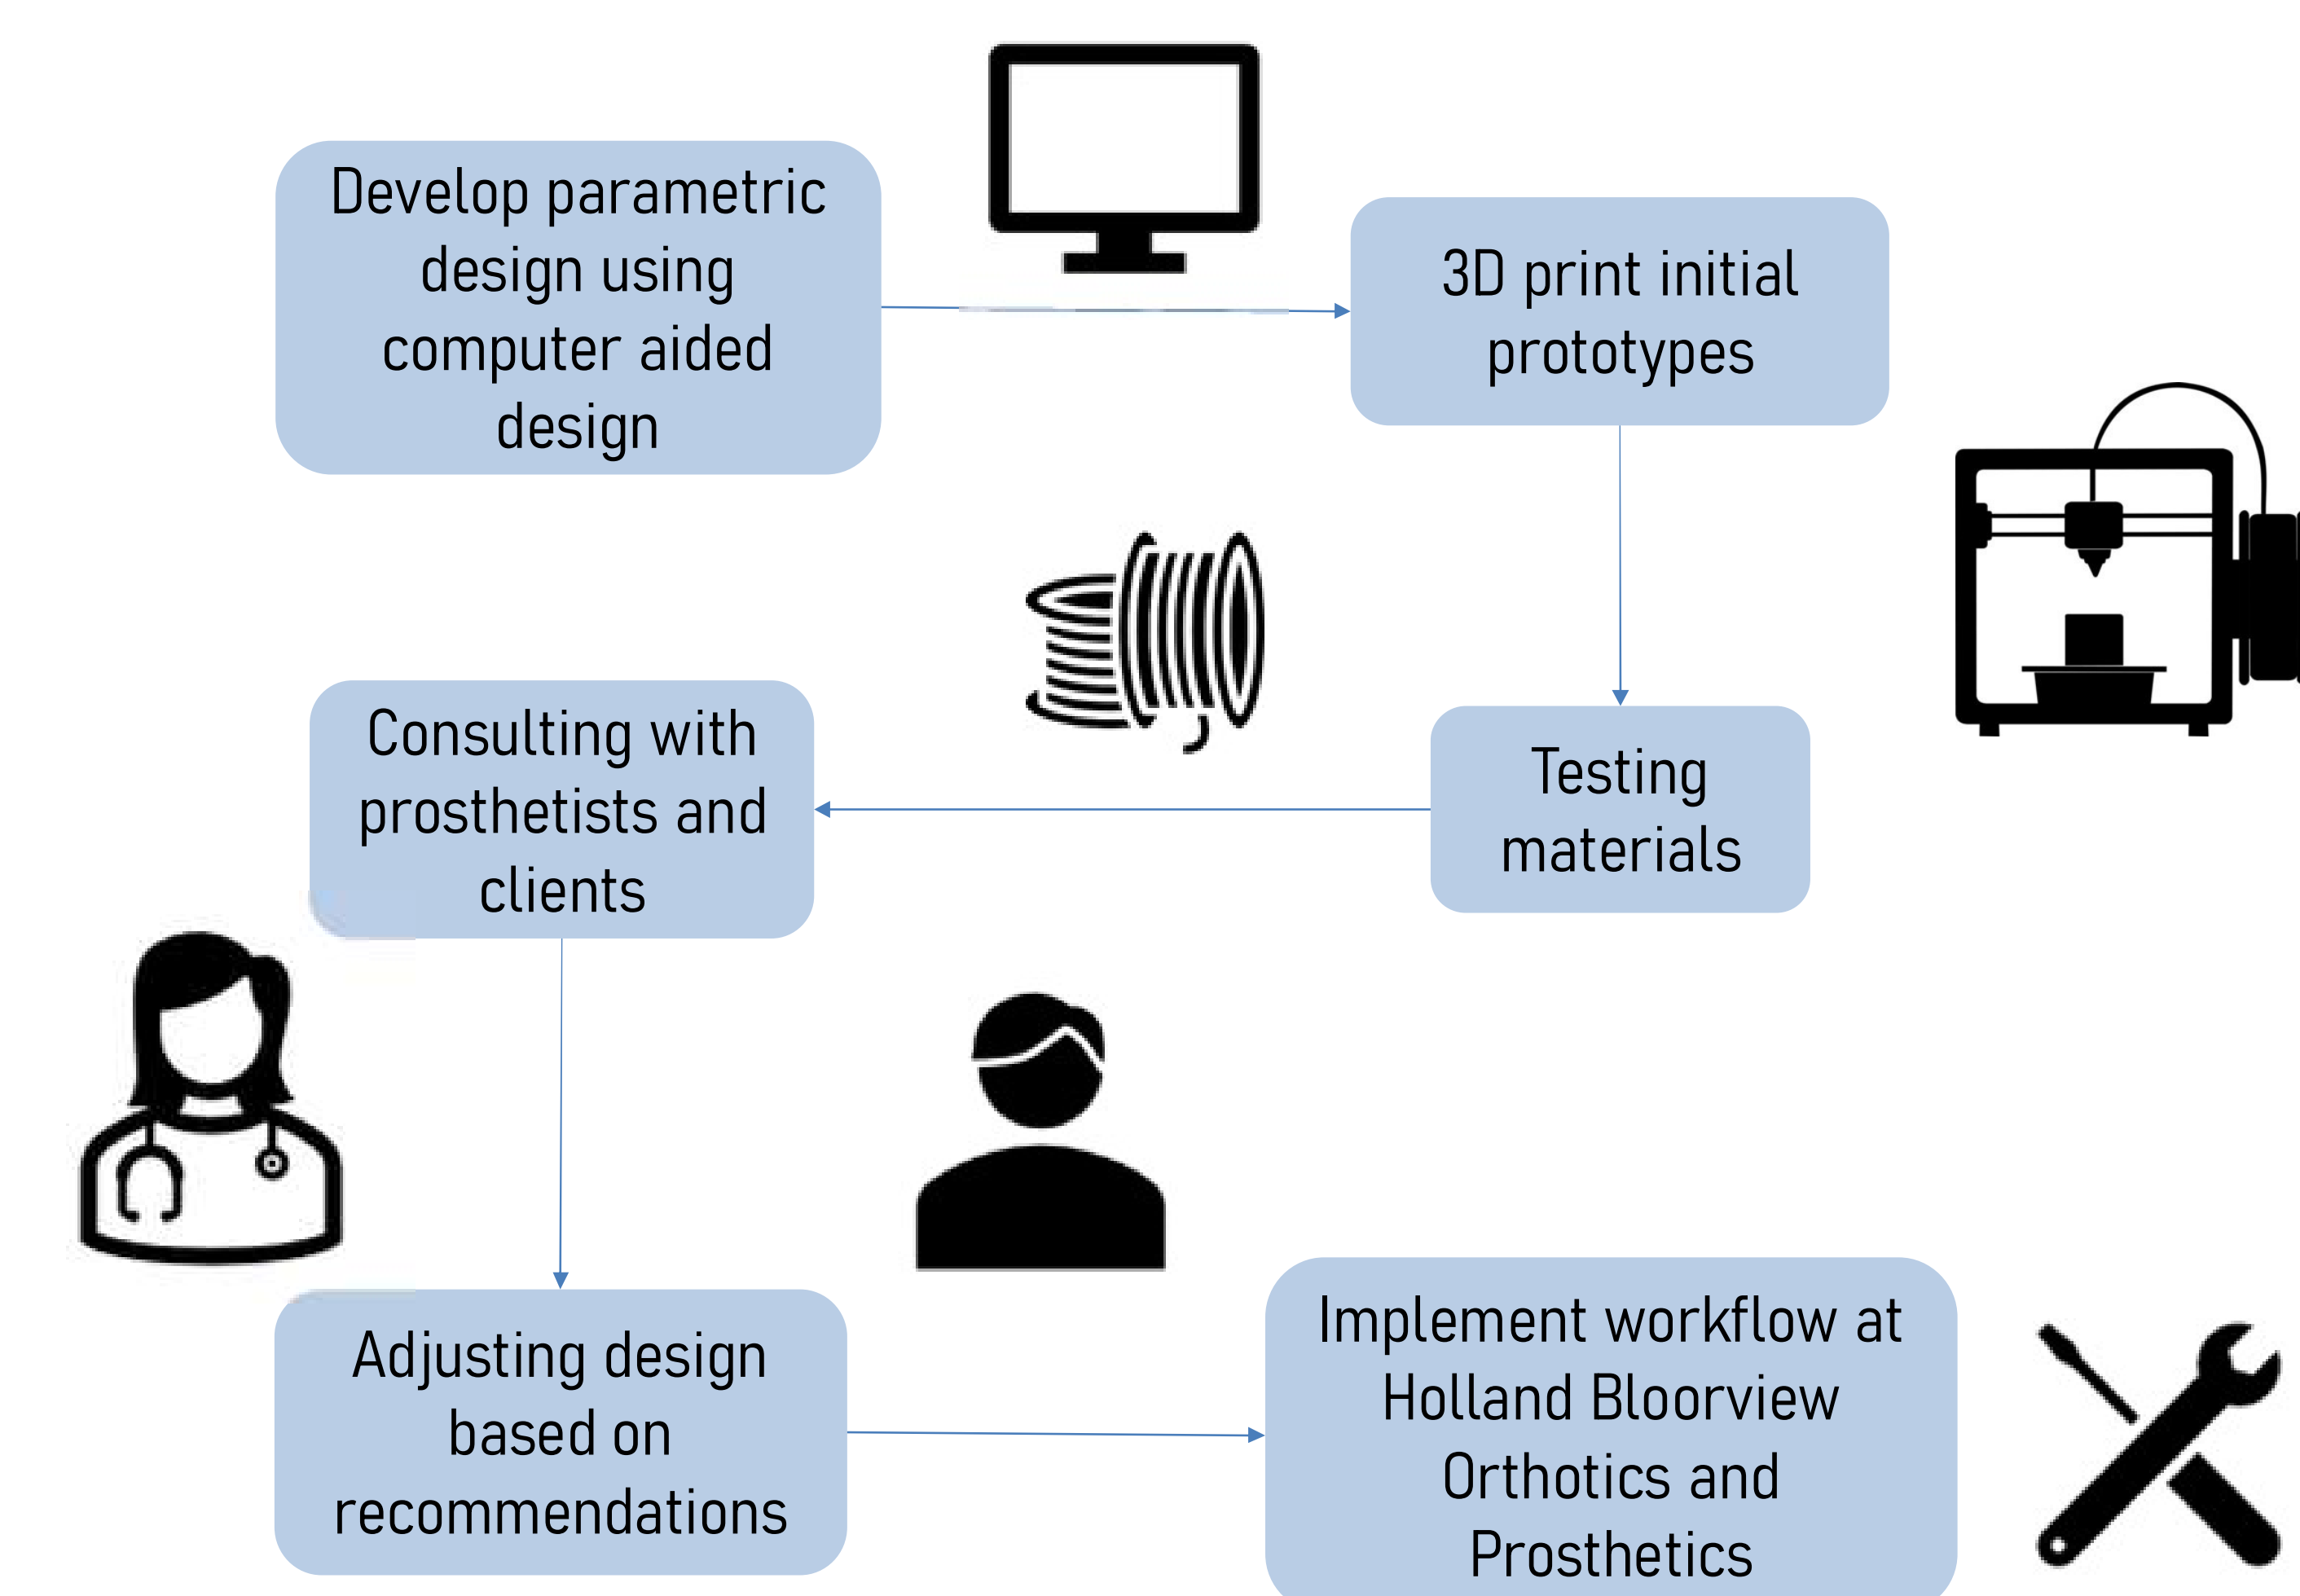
Develop parametric design using computer aided design

3D print initial prototypes

Testing materials

Consulting with prosthetists and clients

Adjusting design based on recommendations

Implement workflow at Holland Bloorview Orthotics and Prosthetics